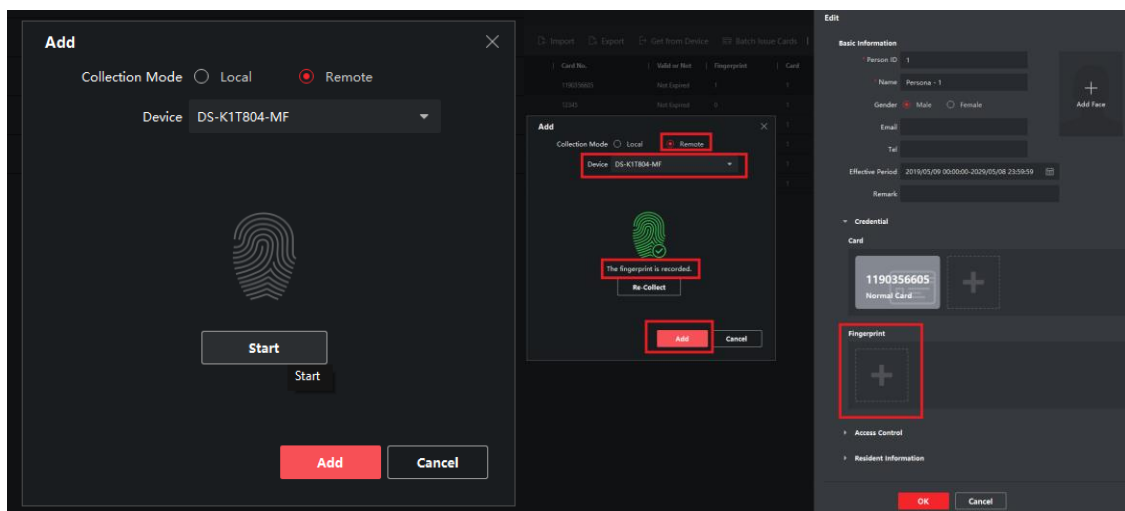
Add

Collection Mode Local Remote

Device DS-K1T804-MF

Start

Start

Add Cancel

Import Export Get from Device Batch Issue Cards

Card No. Valid or Not Fingerprint Card

1190356605 Not Expired 1 1

12345 Not Expired 0 1

Add

Collection Mode Local Remote

Device DS-K1T804-MF

The fingerprint is recorded.

Re-Collect

Add Cancel

Edit

Basic Information

Person ID 1

Name Persona - 1

Gender Male Female

Email

Tel

Effective Period 2019/05/09 00:00:00-2029/05/08 23:59:59

Remark

Add Face

Credential

Card

1190356605
Normal Card

Fingerprint

Access Control

Resident Information

OK Cancel